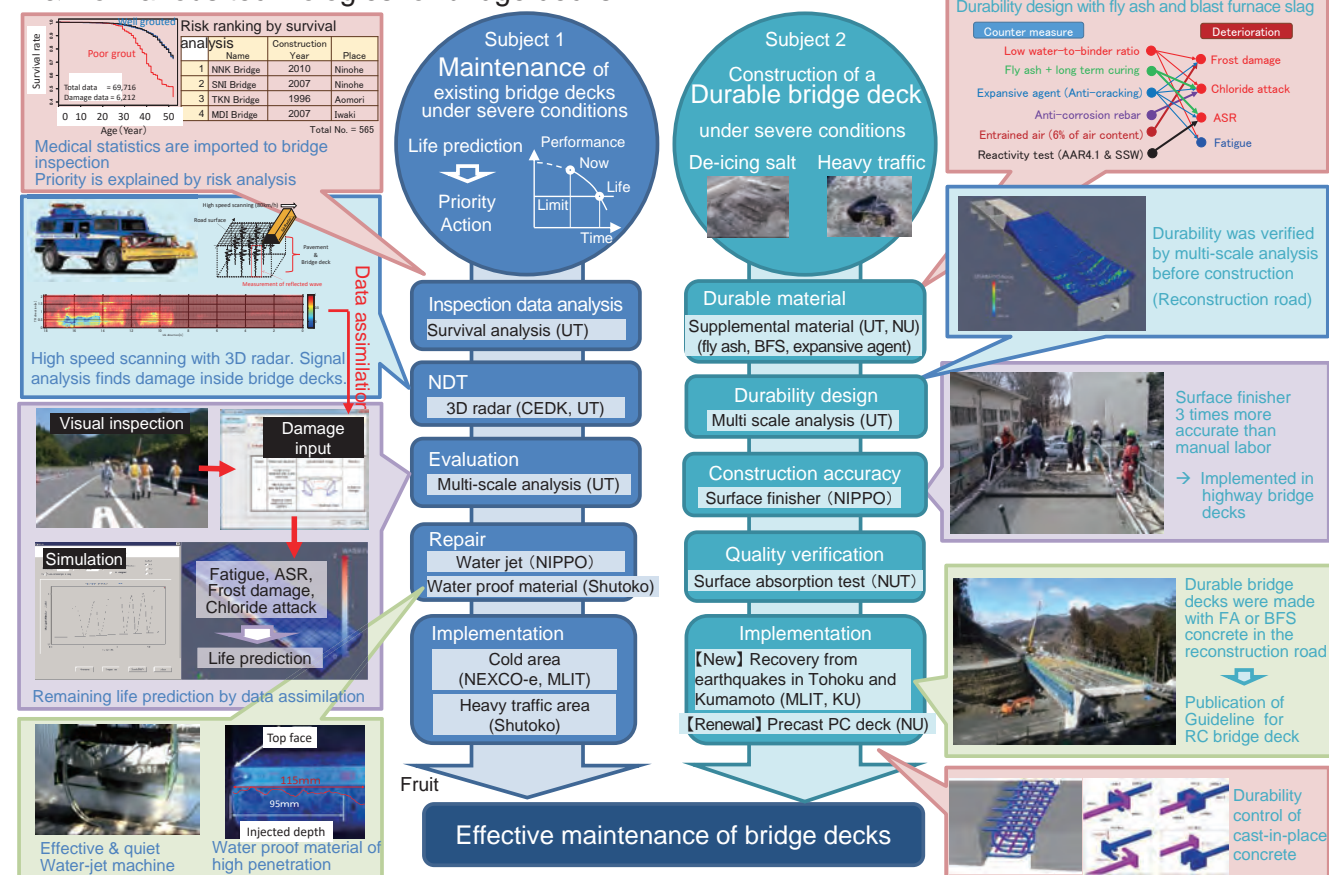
Well grouted
Poor grout
Survival rate
Total data = 69,716
Damage data = 6,212
0 10 20 30 40 50
Age (Year)

Risk ranking by survival analysis

| | Name | Construction Year | Place |
|---|---|---|---|
| 1 | NNK Bridge | 2010 | Ninohe |
| 2 | SNI Bridge | 2007 | Ninohe |
| 3 | TKN Bridge | 1996 | Aomori |
| 4 | MDI Bridge | 2007 | Iwaki |

Total No. = 565

Medical statistics are imported to bridge inspection
Priority is explained by risk analysis

High speed scanning (80km/h)
Road surface
Pavement & Bridge deck
Measurement of reflected wave

High speed scanning with 3D radar. Signal analysis finds damage inside bridge decks.

Data assimilation

Visual inspection
Damage input
Simulation
Fatigue, ASR, Frost damage, Chloride attack
Life prediction
Remaining life prediction by data assimilation

Top face
115mm
95mm
Injected depth
Effective & quiet Water-jet machine
Water proof material of high penetration

Subject 1
Maintenance of existing bridge decks under severe conditions
Life prediction
Priority Action
Performance
Now
Life
Limit
Time

Inspection data analysis
Survival analysis (UT)
NDT
3D radar (CEDK, UT)
Evaluation
Multi-scale analysis (UT)
Repair
Water jet (NIPPO)
Water proof material (Shutoko)
Implementation
Cold area (NEXCO-e, MLIT)
Heavy traffic area (Shutoko)

Fruit
Effective maintenance of bridge decks

Subject 2
Construction of a Durable bridge deck under severe conditions
De-icing salt
Heavy traffic

Durable material
Supplemental material (UT, NU) (fly ash, BFS, expansive agent)
Durability design
Multi scale analysis (UT)
Construction accuracy
Surface finisher (NIPPO)
Quality verification
Surface absorption test (NUT)
Implementation
【New】Recovery from earthquakes in Tohoku and Kumamoto (MLIT, KU)
【Renewal】Precast PC deck (NU)

Durability design with fly ash and blast furnace slag
Counter measure
Deterioration
Low water-to-binder ratio
Fly ash + long term curing
Expansive agent (Anti-cracking)
Anti-corrosion rebar
Entrained air (6% of air content)
Reactivity test (AAR4.1 & SSW)
Frost damage
Chloride attack
ASR
Fatigue

Durability was verified by multi-scale analysis before construction
(Reconstruction road)

Surface finisher 3 times more accurate than manual labor
→ Implemented in highway bridge decks

Durable bridge decks were made with FA or BFS concrete in the reconstruction road
Publication of Guideline for RC bridge deck

Durability control of cast-in-place concrete